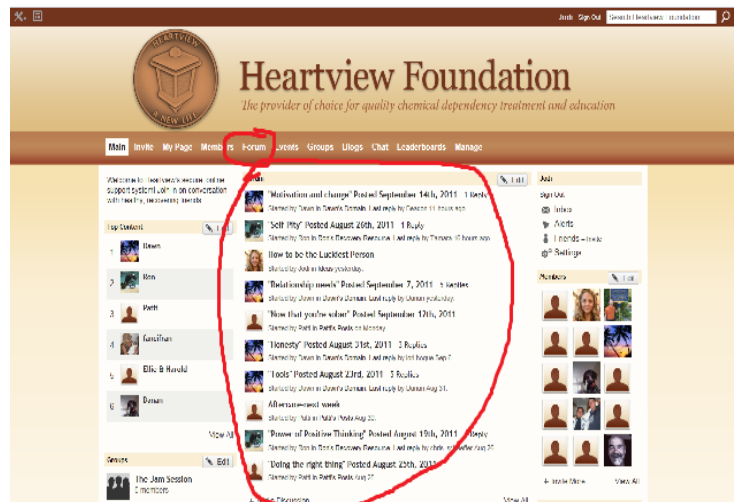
Josh Sign Out Search Heartview Foundation

HEARTVIEW A NEW LIFE

Heartview Foundation

The provider of choice for quality chemical dependency treatment and education

Main Invite My Page Members Forum Events Groups Blogs Chat Leaderboards Manage

Welcome to HeartView's online support system! Join in on conversation with friends, discussing trends

Top Content Edit

1 Dawn

2 Ron

3 Patti

4 Jonathan

5 Ellie & Harold

6 Duncan

View All

Groups Edit

The Jam Session 2 members

Forum Edit

"Motivation and change" Posted September 14th, 2011 1 Reply
Started by Dawn in Dawn's Domain. Last reply by Deacon 11 hours ago.

"Self Pity" Posted August 26th, 2011 1 Reply
Started by Ron in Ron's Recovery Resource. Last reply by Theresa 10 hours ago.

How to be the Luckiest Person
Started by Joshua Moore yesterday.

"Relationship needs" Posted September 7, 2011 5 Replies
Started by Dawn in Dawn's Domain. Last reply by Duncan yesterday.

"Now that you're sober" Posted September 12th, 2011 1 Reply
Started by Patti in Patti's Posts on Monday.

"Honesty" Posted August 31st, 2011 3 Replies
Started by Dawn in Dawn's Domain. Last reply by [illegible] Sep 7.

"Tools" Posted August 23rd, 2011 3 Replies
Started by Dawn in Dawn's Domain. Last reply by Duncan Aug 31.

Aftercare next week
Started by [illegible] in Patti's Posts Aug 30.

"Power of Positive Thinking" Posted August 19th, 2011 1 Reply
Started by Ron in Ron's Recovery Resource. Last reply by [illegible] Aug 30.

"Doing the right thing" Posted August 25th, 2011
Started by Patti in Patti's Posts Aug 25.

+ Add a Discussion View All

Josh
Sign Out
Inbox
Alerts
Friends - Invite
Settings

Members Edit

+ Invite More View All